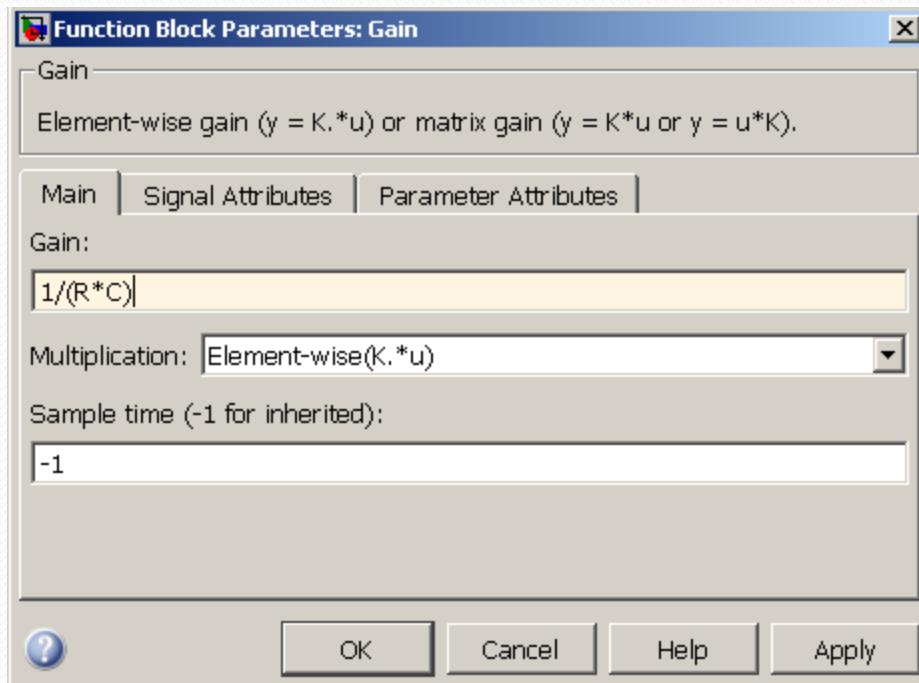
Function Block Parameters: Gain

Gain

Element-wise gain (y = K.*u) or matrix gain (y = K*u or y = u*K).

Main | Signal Attributes | Parameter Attributes

Gain:

1/(R*C)

Multiplication: Element-wise(K.*u)

Sample time (-1 for inherited):

-1

OK | Cancel | Help | Apply